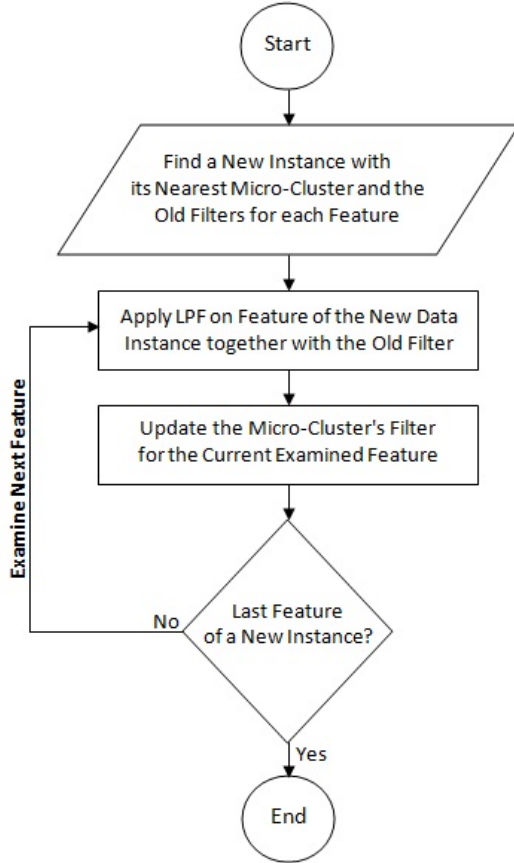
Start

Find a New Instance with its Nearest Micro-Cluster and the Old Filters for each Feature

Apply LPF on Feature of the New Data Instance together with the Old Filter

Update the Micro-Cluster's Filter for the Current Examined Feature

Examine Next Feature

No

Last Feature of a New Instance?

Yes

End